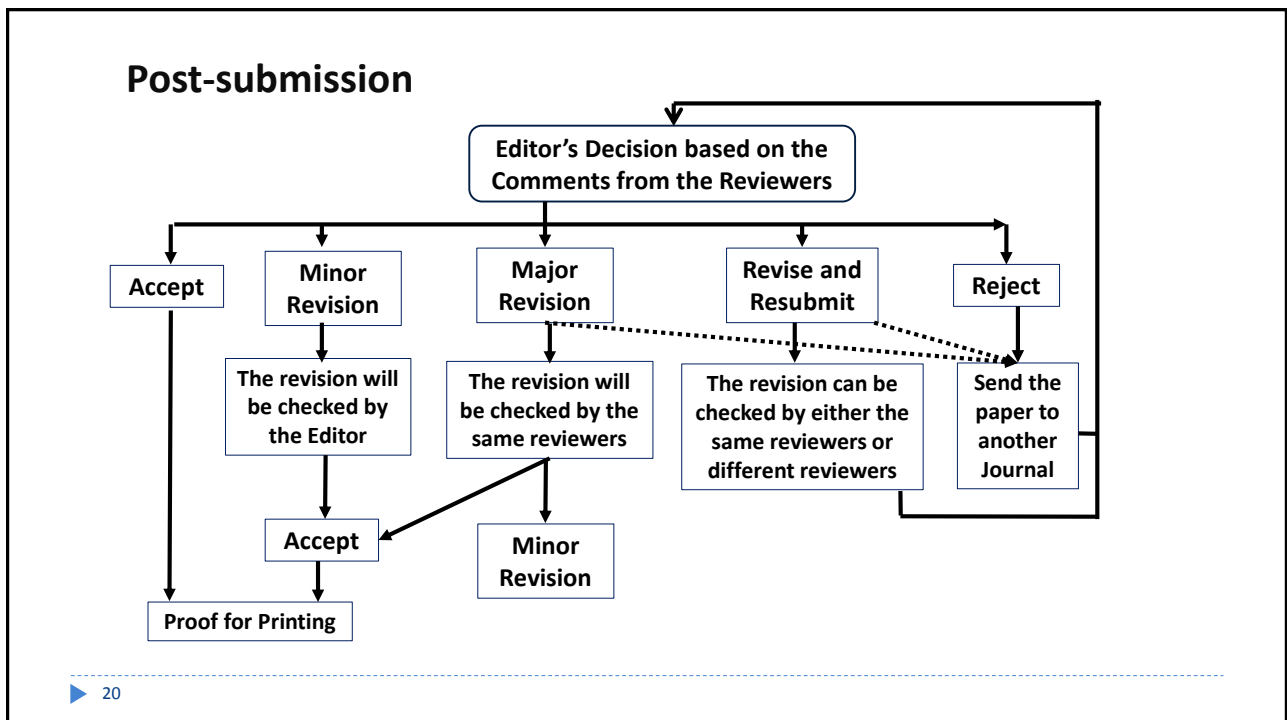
Post-submission

Editor's Decision based on the Comments from the Reviewers

Accept

Minor Revision

Major Revision

Revise and Resubmit

Reject

The revision will be checked by the Editor

The revision will be checked by the same reviewers

The revision can be checked by either the same reviewers or different reviewers

Send the paper to another Journal

Accept

Minor Revision

Proof for Printing

20